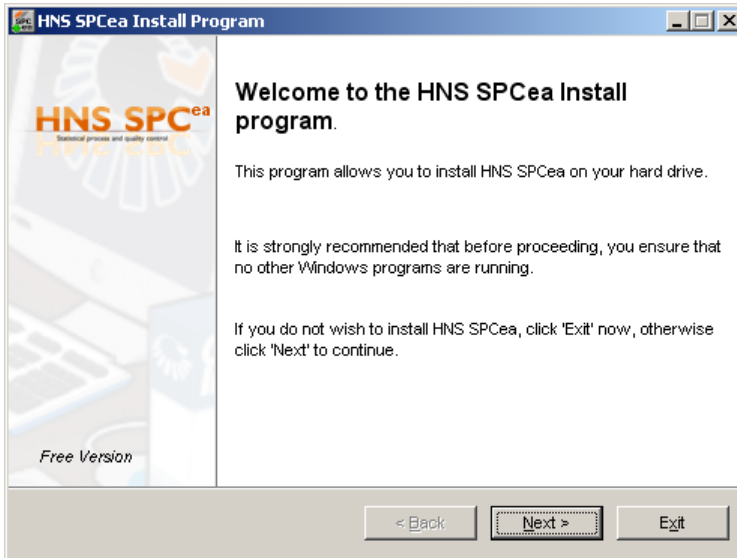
HNS SPCea Install Program

HNS SPC$^{ea}$
Statistical process and quality control

Welcome to the HNS SPCea Install program.

This program allows you to install HNS SPCea on your hard drive.

It is strongly recommended that before proceeding, you ensure that no other Windows programs are running.

If you do not wish to install HNS SPCea, click 'Exit' now, otherwise click 'Next' to continue.

Free Version

< Back
Next >
Exit